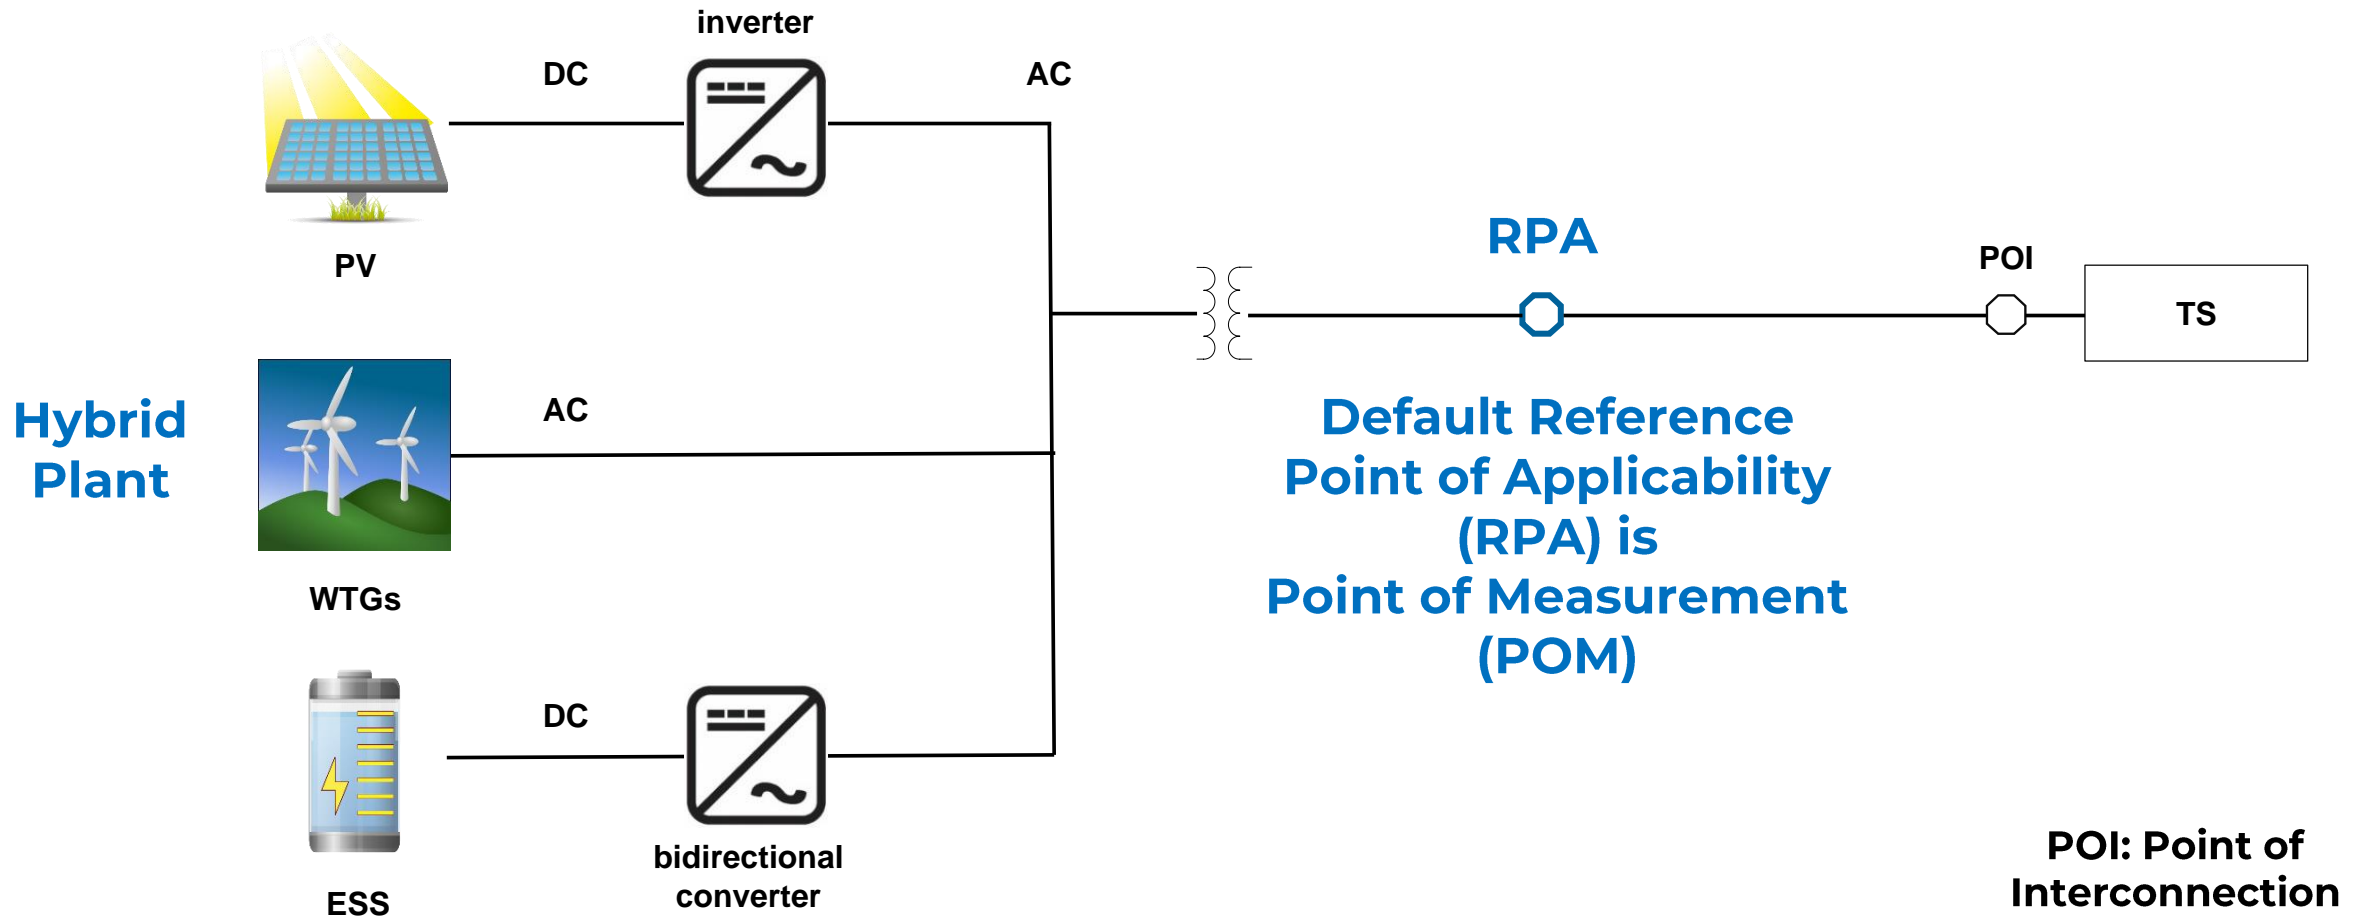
inverter

DC

AC

PV

RPA

POI

TS

Hybrid Plant

AC

WTGs

Default Reference Point of Applicability (RPA) is Point of Measurement (POM)

DC

ESS

bidirectional converter

POI: Point of Interconnection